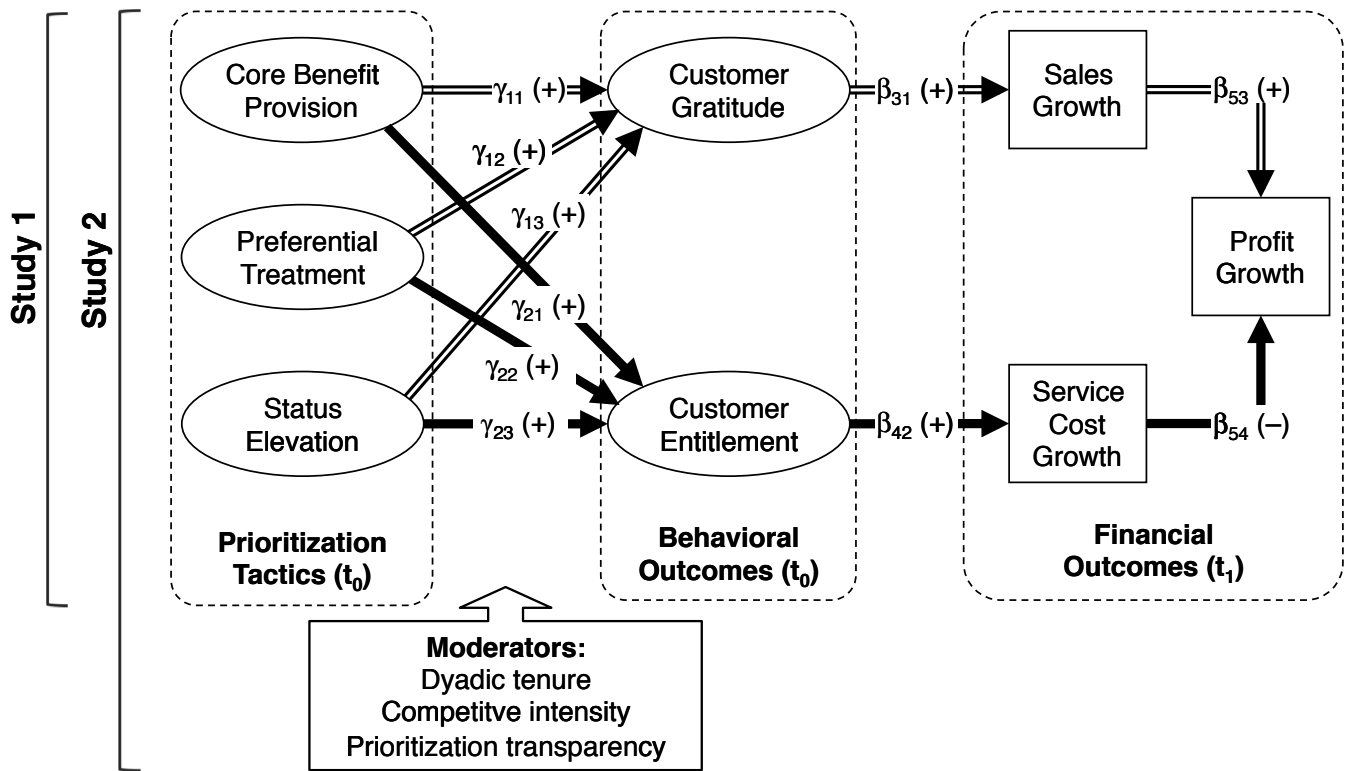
Study 1

Study 2

Core Benefit Provision

Preferential Treatment

Status Elevation

Prioritization Tactics ($t_0$)

$\gamma_{11}$ (+)

$\gamma_{12}$ (+)

$\gamma_{13}$ (+)

$\gamma_{21}$ (+)

$\gamma_{22}$ (+)

$\gamma_{23}$ (+)

Customer Gratitude

Customer Entitlement

Behavioral Outcomes ($t_0$)

$\beta_{31}$ (+)

$\beta_{42}$ (+)

Sales Growth

$\beta_{53}$ (+)

Profit Growth

Service Cost Growth

$\beta_{54}$ (–)

Financial Outcomes ($t_1$)

Moderators:
Dyadic tenure
Competitve intensity
Prioritization transparency